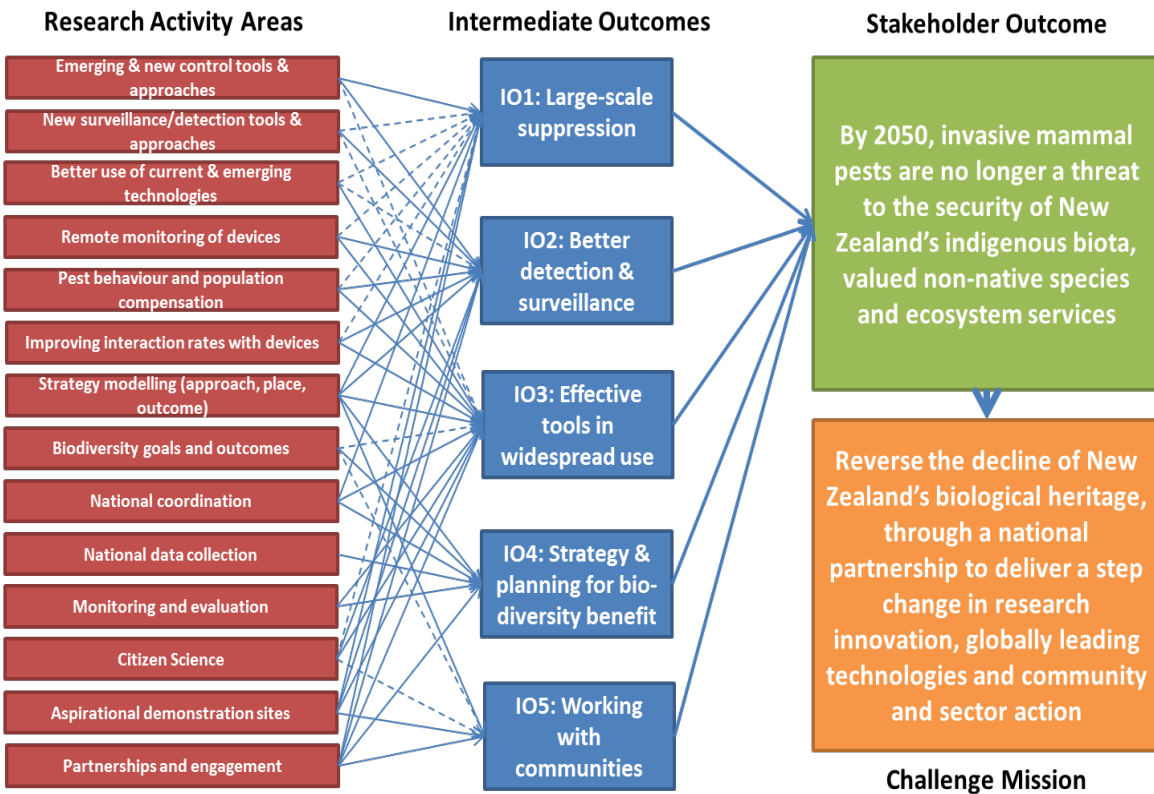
Research Activity Areas

Intermediate Outcomes

Stakeholder Outcome

Emerging & new control tools & approaches

New surveillance/detection tools & approaches

Better use of current & emerging technologies

Remote monitoring of devices

Pest behaviour and population compensation

Improving interaction rates with devices

Strategy modelling (approach, place, outcome)

Biodiversity goals and outcomes

National coordination

National data collection

Monitoring and evaluation

Citizen Science

Aspirational demonstration sites

Partnerships and engagement

IO1: Large-scale suppression

IO2: Better detection & surveillance

IO3: Effective tools in widespread use

IO4: Strategy & planning for biodiversity benefit

IO5: Working with communities

By 2050, invasive mammal pests are no longer a threat to the security of New Zealand's indigenous biota, valued non-native species and ecosystem services

Reverse the decline of New Zealand's biological heritage, through a national partnership to deliver a step change in research innovation, globally leading technologies and community and sector action

Challenge Mission